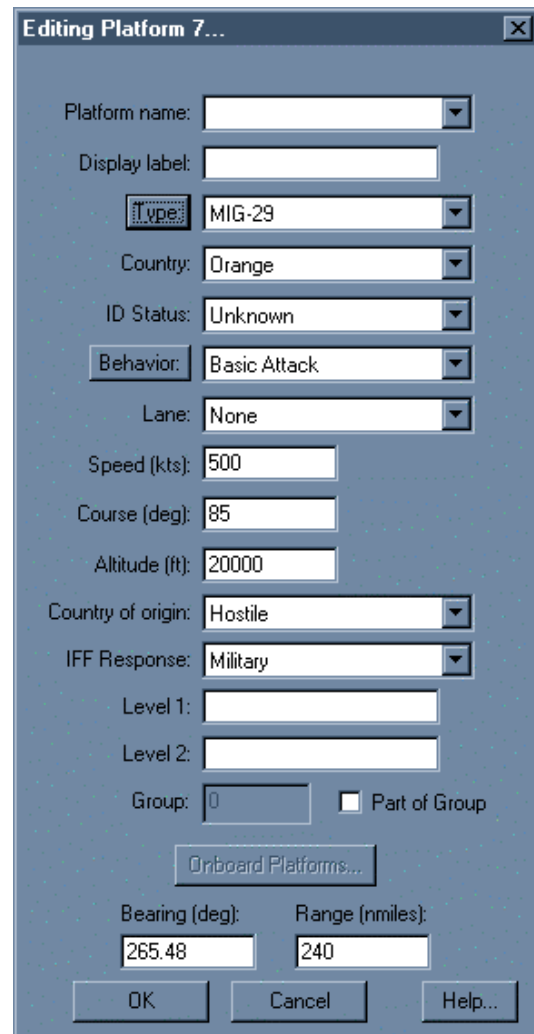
Editing Platform 7...

Platform name:

Display label:

Type: MIG-29

Country: Orange

ID Status: Unknown

Behavior: Basic Attack

Lane: None

Speed (kts): 500

Course (deg): 85

Altitude (ft): 20000

Country of origin: Hostile

IFF Response: Military

Level 1:

Level 2:

Group: 0 Part of Group

Onboard Platforms...

Bearing (deg): Range (nmiles):

265.48 240

OK Cancel Help...